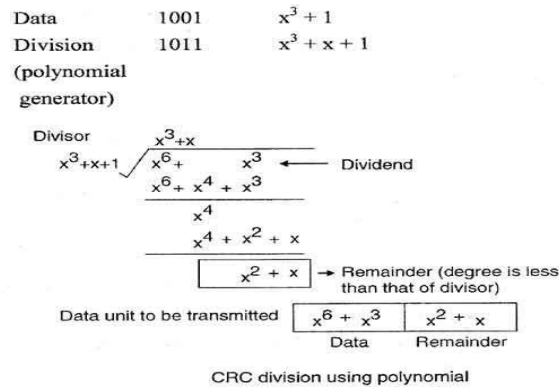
Data 1001 $x^3 + 1$

Division 1011 $x^3 + x + 1$

(polynomial generator)

Divisor

$x^3+x$

$x^3+x+1$ $x^6+ \quad x^3$ ← Dividend

$x^6+ x^4 + x^3$

$x^4$

$x^4 + x^2 + x$

$x^2 + x$ → Remainder (degree is less than that of divisor)

Data unit to be transmitted

| $x^6 + x^3$ | $x^2 + x$ |
|---|---|
| Data | Remainder |

CRC division using polynomial